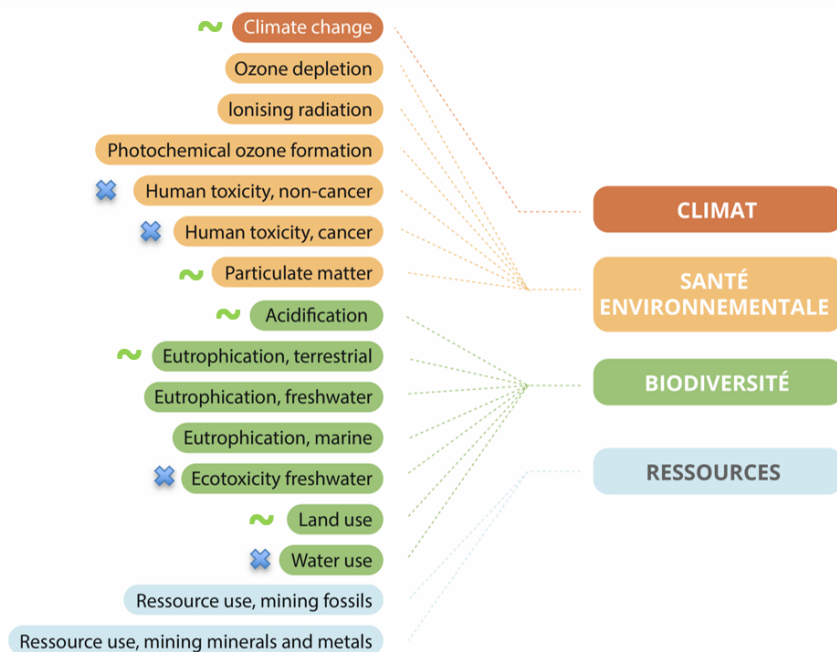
Climate change
Ozone depletion
Ionising radiation
Photochemical ozone formation
Human toxicity, non-cancer
Human toxicity, cancer
Particulate matter
Acidification
Eutrophication, terrestrial
Eutrophication, freshwater
Eutrophication, marine
Ecotoxicity freshwater
Land use
Water use
Ressource use, mining fossils
Ressource use, mining minerals and metals

CLIMAT
SANTÉ ENVIRONNEMENTALE
BIODIVERSITÉ
RESSOURCES